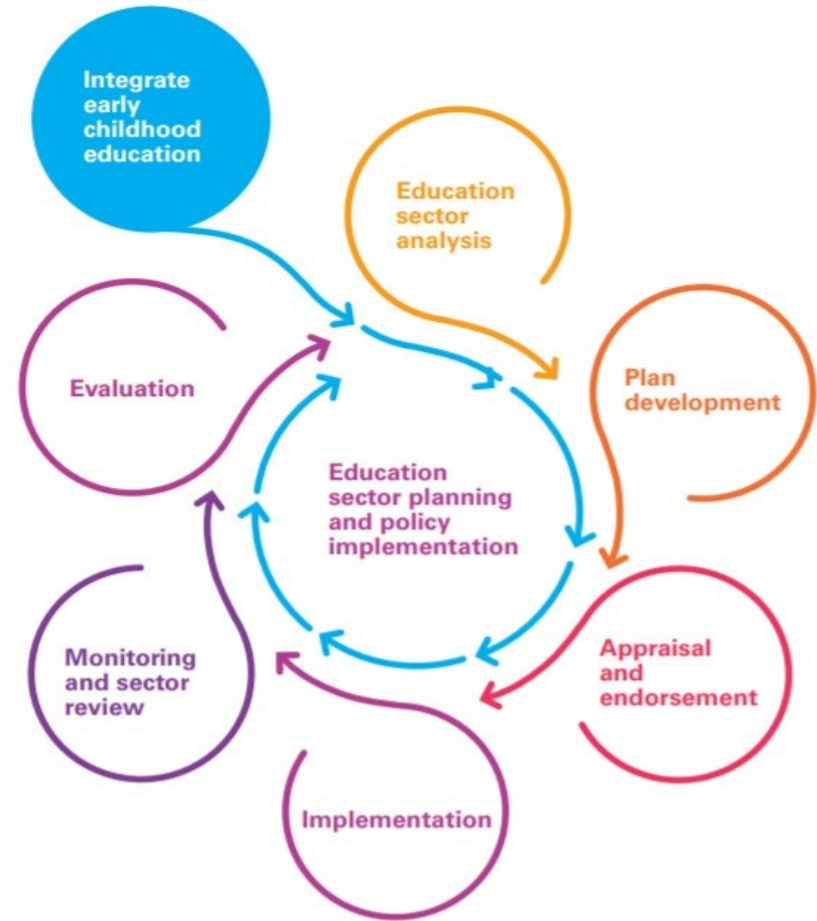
Integrate early childhood education

Education sector analysis

Plan development

Appraisal and endorsement

Implementation

Monitoring and sector review

Evaluation

Education sector planning and policy implementation